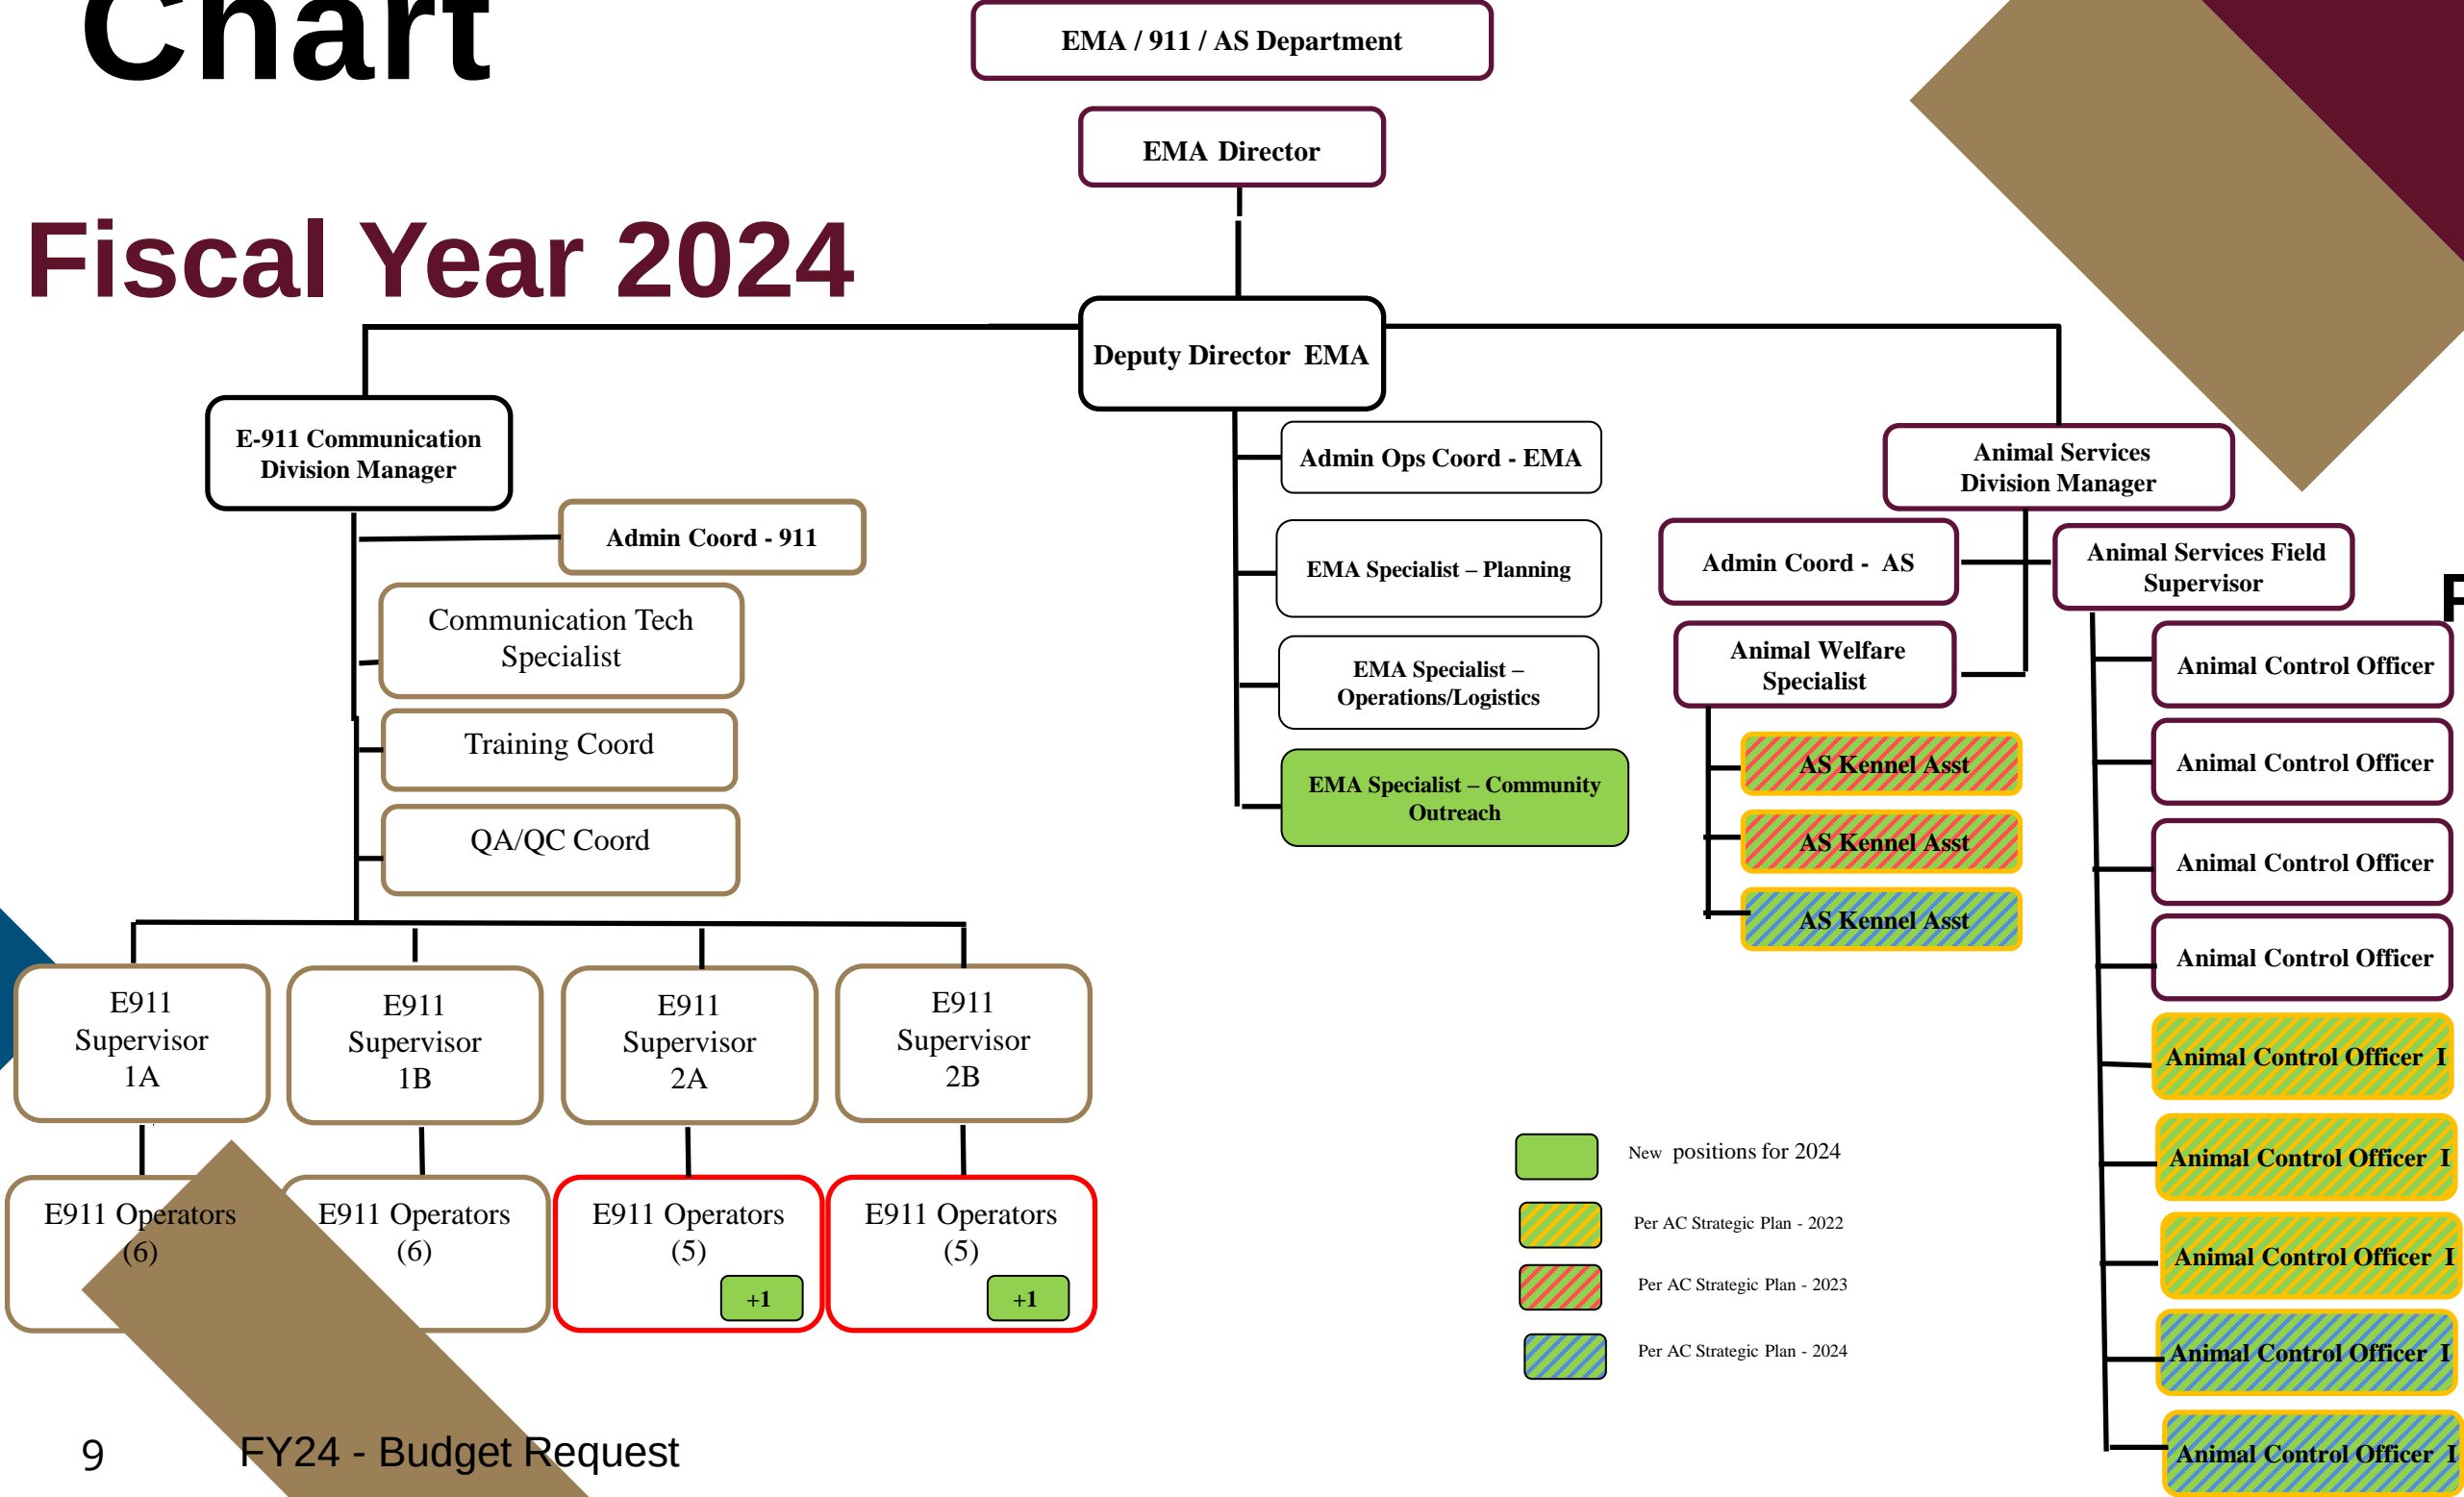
Chart

Fiscal Year 2024

EMA / 911 / AS Department

EMA Director

Deputy Director EMA

E-911 Communication Division Manager

Admin Coord - 911

Communication Tech Specialist

Training Coord

QA/QC Coord

E911 Supervisor 1A

E911 Supervisor 1B

E911 Supervisor 2A

E911 Supervisor 2B

E911 Operators (6)

E911 Operators (6)

E911 Operators (5)

+1

E911 Operators (5)

+1

Admin Ops Coord - EMA

EMA Specialist – Planning

EMA Specialist – Operations/Logistics

EMA Specialist – Community Outreach

Animal Services Division Manager

Admin Coord - AS

Animal Welfare Specialist

AS Kennel Asst

AS Kennel Asst

AS Kennel Asst

Animal Services Field Supervisor

Animal Control Officer

Animal Control Officer

Animal Control Officer

Animal Control Officer

Animal Control Officer I

Animal Control Officer I

Animal Control Officer I

Animal Control Officer I

Animal Control Officer I

New positions for 2024

Per AC Strategic Plan - 2022

Per AC Strategic Plan - 2023

Per AC Strategic Plan - 2024

F

9

FY24 - Budget Request